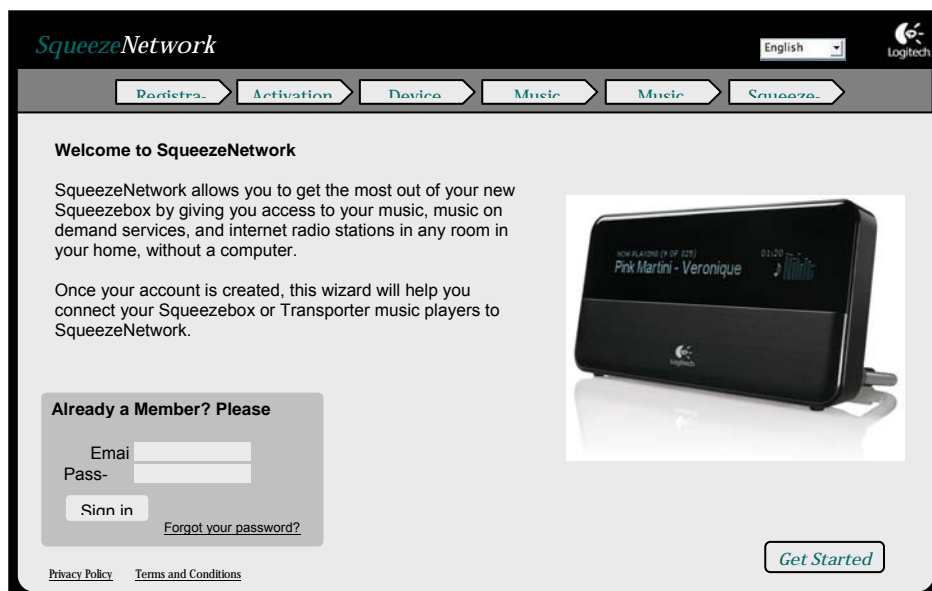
SqueezeNetwork

English

Logitech

Registra- Activation Device Music Music Squeeze-

Welcome to SqueezeNetwork

SqueezeNetwork allows you to get the most out of your new Squeezebox by giving you access to your music, music on demand services, and internet radio stations in any room in your home, without a computer.

Once your account is created, this wizard will help you connect your Squeezebox or Transporter music players to SqueezeNetwork.

NOW PLAYING (9 OF 325)
Pink Martini - Veronique
01:20

Logitech

Already a Member? Please

Emai
Pass-

Sign in

Forgot your password?

Get Started

Privacy Policy Terms and Conditions